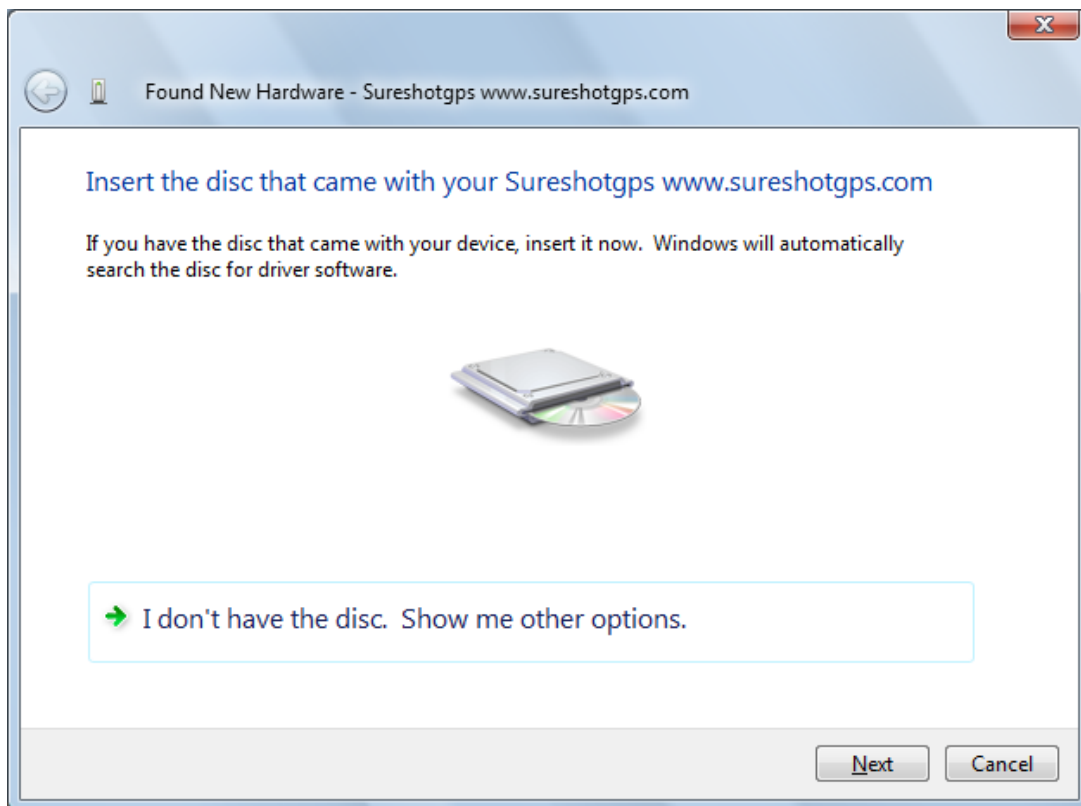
Found New Hardware - Sureshotgps www.sureshotgps.com

Insert the disc that came with your Sureshotgps www.sureshotgps.com

If you have the disc that came with your device, insert it now. Windows will automatically search the disc for driver software.

I don't have the disc. Show me other options.

Next

Cancel